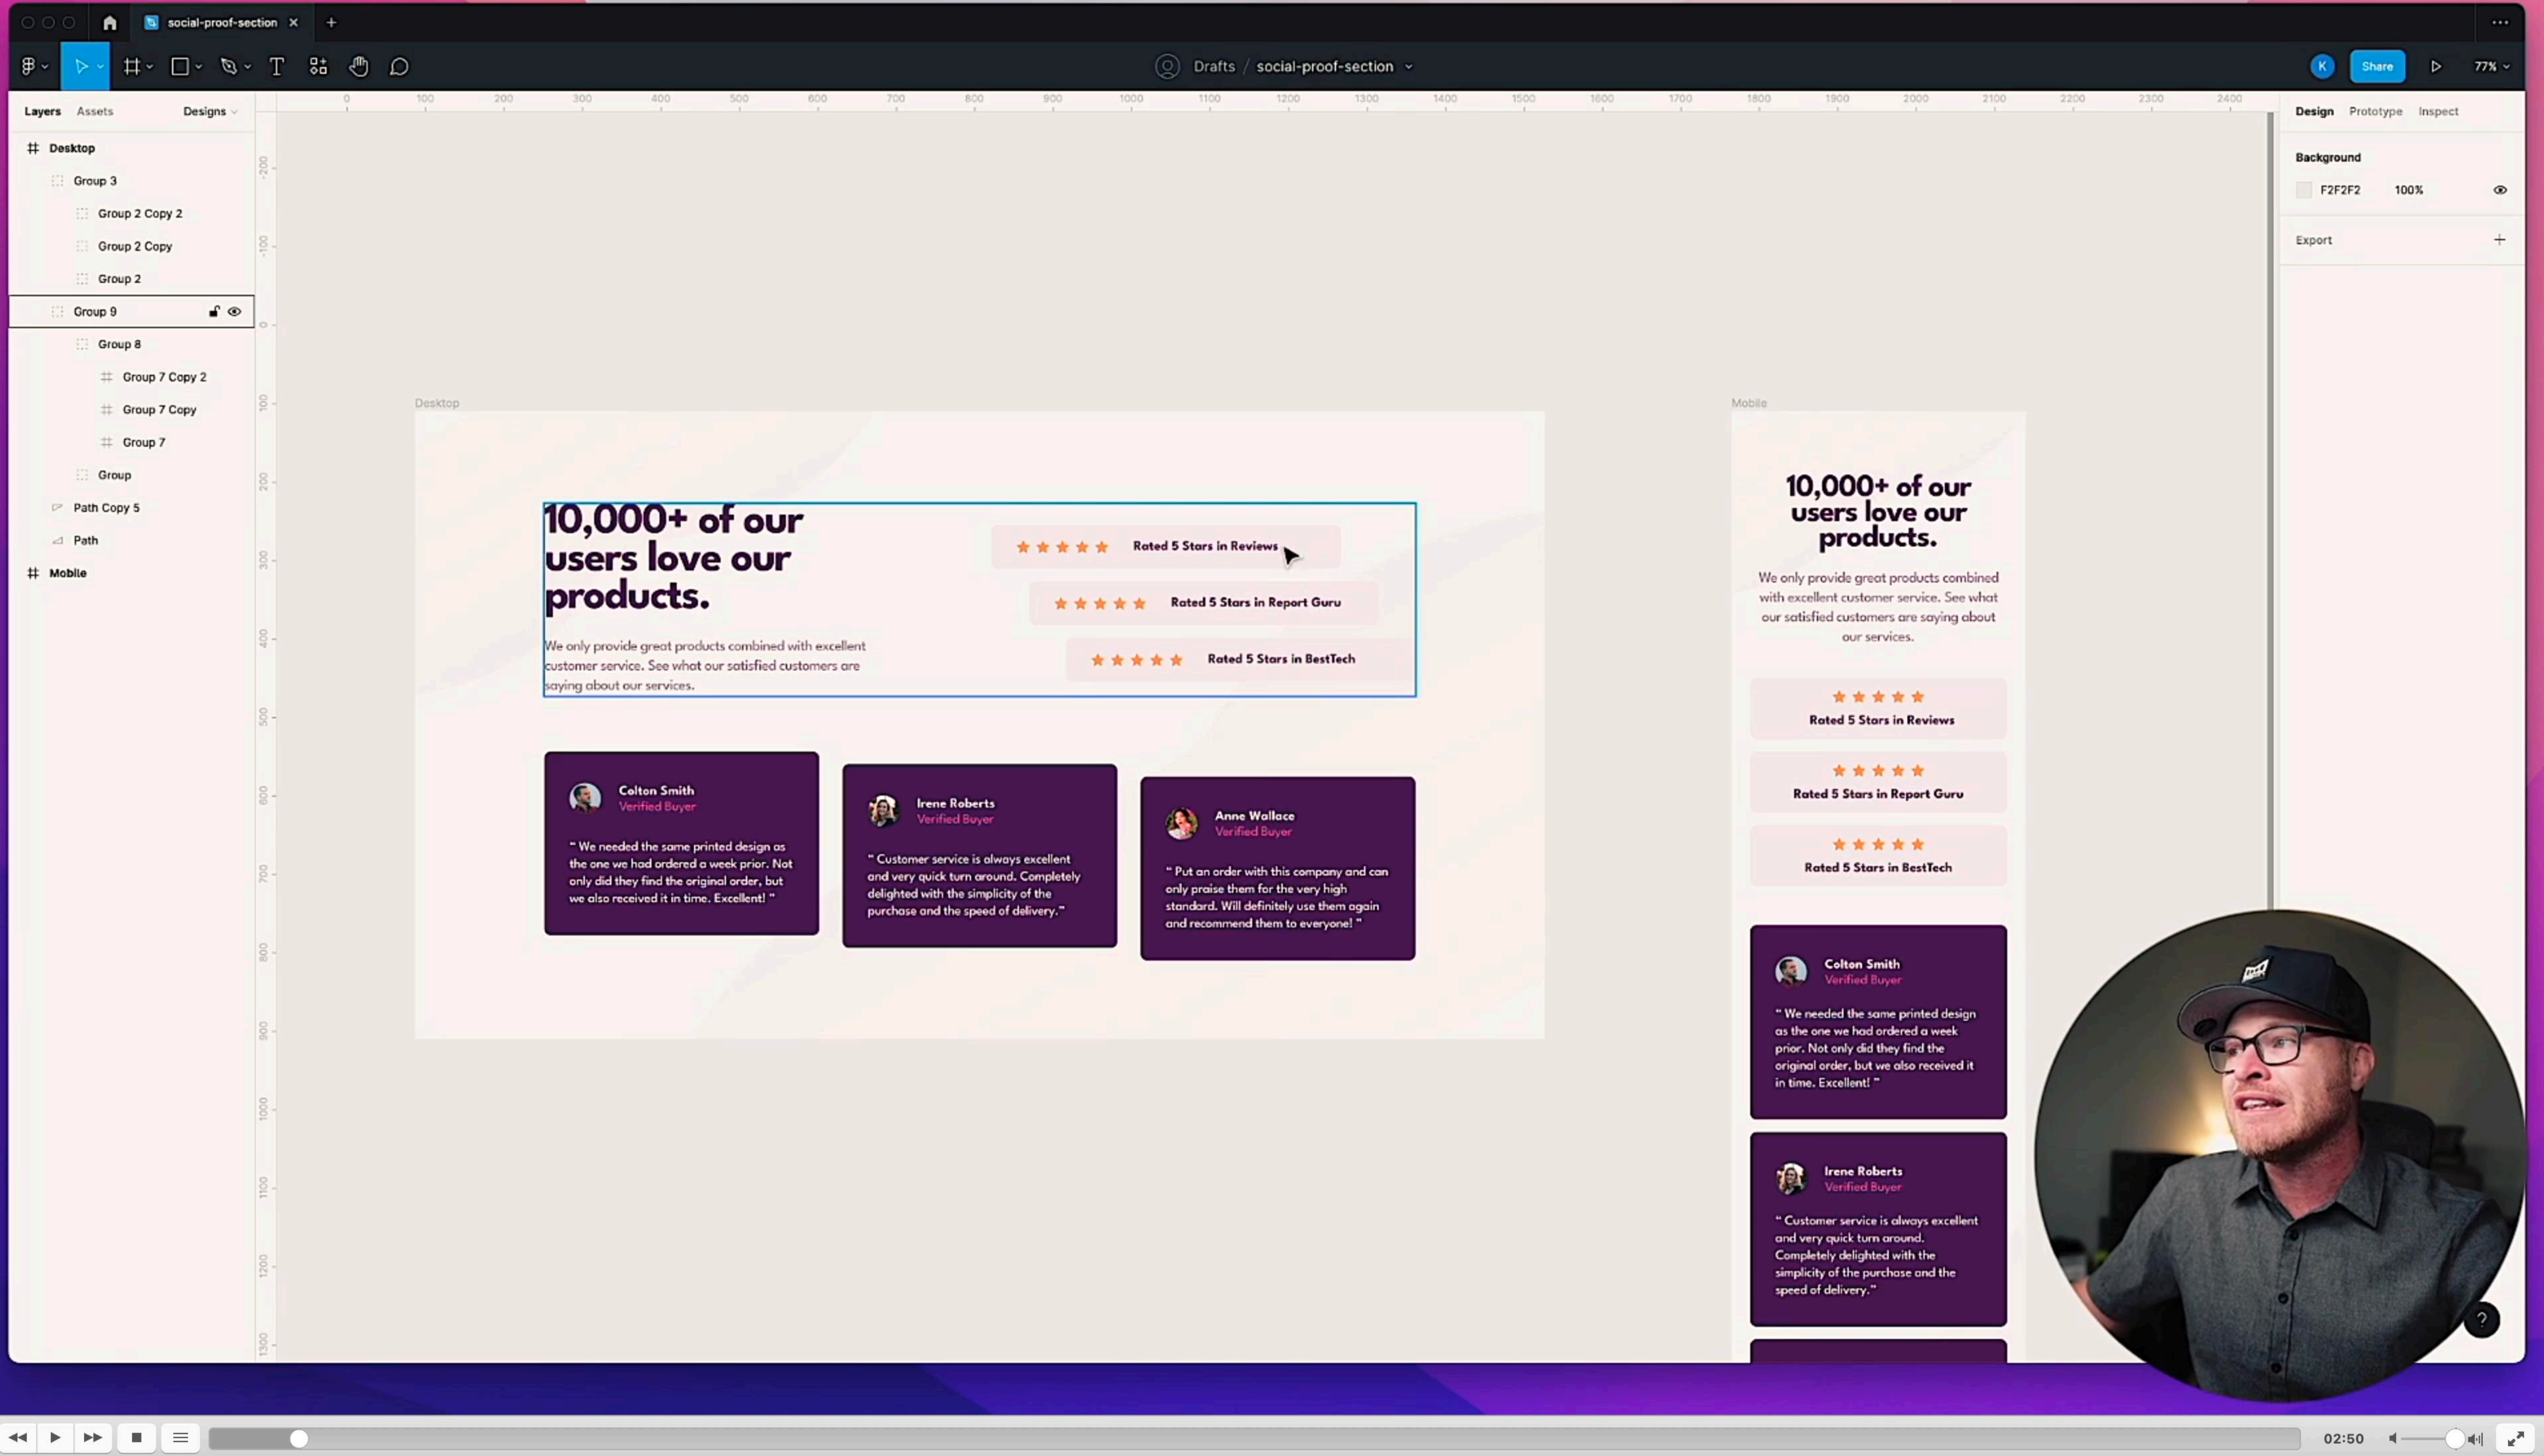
social-proof-section

Drafts / social-proof-section

K Share 77%

Layers Assets Designs

Desktop
Group 3
Group 2 Copy 2
Group 2 Copy
Group 2
Group 9
Group 8
Group 7 Copy 2
Group 7 Copy
Group 7
Group
Path Copy 5
Path
Mobile

Design Prototype Inspect

Background
F2F2F2 100%

Export

Desktop

10,000+ of our users love our products.

We only provide great products combined with excellent customer service. See what our satisfied customers are saying about our services.

Rated 5 Stars in Reviews

Rated 5 Stars in Report Guru

Rated 5 Stars in BestTech

Colton Smith
Verified Buyer
" We needed the same printed design as the one we had ordered a week prior. Not only did they find the original order, but we also received it in time. Excellent! "

Irene Roberts
Verified Buyer
" Customer service is always excellent and very quick turn around. Completely delighted with the simplicity of the purchase and the speed of delivery. "

Anne Wallace
Verified Buyer
" Put an order with this company and can only praise them for the very high standard. Will definitely use them again and recommend them to everyone! "

Mobile

10,000+ of our users love our products.

We only provide great products combined with excellent customer service. See what our satisfied customers are saying about our services.

Rated 5 Stars in Reviews

Rated 5 Stars in Report Guru

Rated 5 Stars in BestTech

Colton Smith
Verified Buyer
" We needed the same printed design as the one we had ordered a week prior. Not only did they find the original order, but we also received it in time. Excellent! "

Irene Roberts
Verified Buyer
" Customer service is always excellent and very quick turn around. Completely delighted with the simplicity of the purchase and the speed of delivery. "

02:50